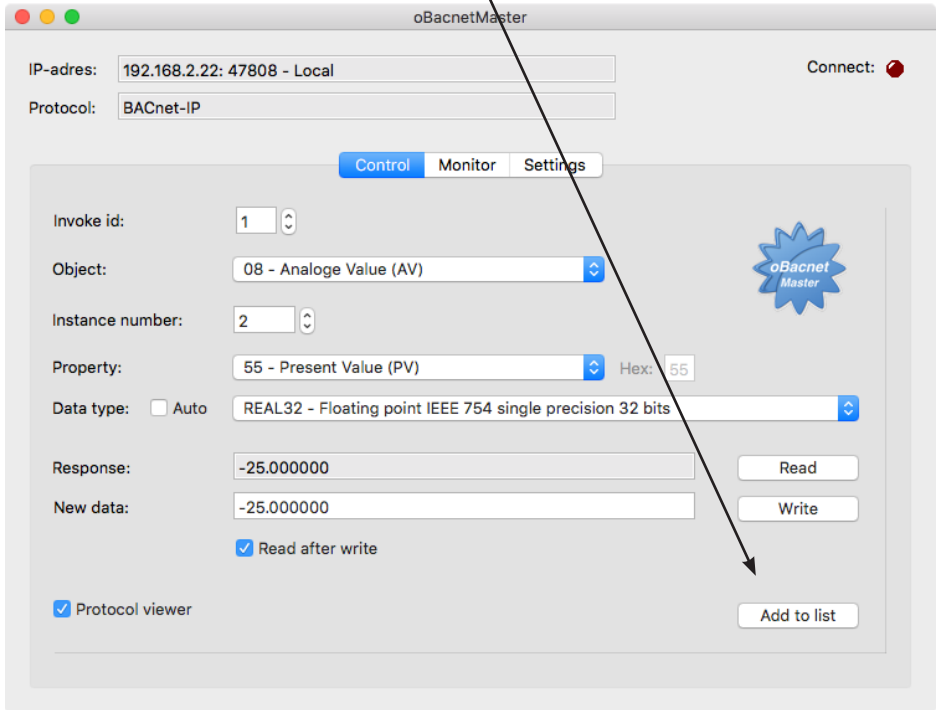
oBacnetMaster

IP-adres: 192.168.2.22: 47808 - Local

Connect:

Protocol: BACnet-IP

Control Monitor Settings

Invoke id: 1

oBacnet Master

Object: 08 - Analoge Value (AV)

Instance number: 2

Property: 55 - Present Value (PV) Hex: 55

Data type: Auto REAL32 - Floating point IEEE 754 single precision 32 bits

Response: -25.000000 Read

New data: -25.000000 Write

Read after write

Protocol viewer

Add to list